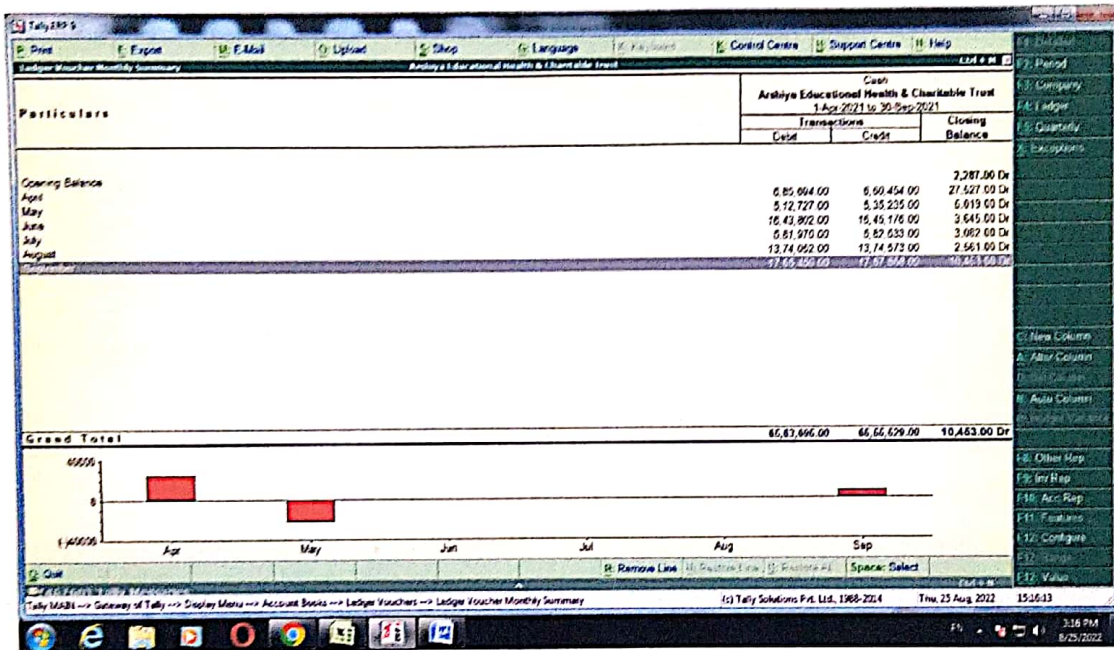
Tally.ERP 9

P: Print | E: Export | M: E-Mail | O: Upload | S: Shop | G: Language | K: Keyboard | K: Control Centre | H: Support Centre | H: Help

Ledger Voucher Monthly Summary | Arshiya Educational Health & Charitable Trust | Ctrl + M

F1: Detailed
F2: Period
F3: Company
F4: Ledger
F5: Quarterly
X: Exceptions

Cash
Arshiya Educational Health & Charitable Trust
1-Apr-2021 to 30-Sep-2021

| Particulars | Transactions Debit | Transactions Credit | Closing Balance |
|---|---|---|---|
| Opening Balance | | | 2,287.00 Dr |
| April | 6,85,694.00 | 6,60,454.00 | 27,527.00 Dr |
| May | 5,12,727.00 | 5,35,235.00 | 5,019.00 Dr |
| June | 16,43,802.00 | 16,45,176.00 | 3,645.00 Dr |
| July | 5,81,970.00 | 5,82,633.00 | 3,082.00 Dr |
| August | 13,74,052.00 | 13,74,573.00 | 2,561.00 Dr |
| September | 17,65,450.00 | 17,57,558.00 | 10,463.00 Dr |
| Grand Total | 65,63,695.00 | 65,55,629.00 | 10,463.00 Dr |

40000
0
(-)40000
Apr May Jun Jul Aug Sep

C: New Column
A: Alter Column
D: Delete Column
N: Auto Column
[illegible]

F8: Other Rep
F9: Inv Rep
F10: Acc Rep
F11: Features
F12: Configure
F12: Range
F12: Value

Q: Quit | R: Remove Line | U: Restore Line | S: Restore All | Space: Select

Tally MAIN --> Gateway of Tally --> Display Menu --> Account Books --> Ledger Vouchers --> Ledger Voucher Monthly Summary
(c) Tally Solutions Pvt. Ltd., 1988-2014 | Thu, 25 Aug, 2022 | 15:16:13

3:16 PM
8/25/2022